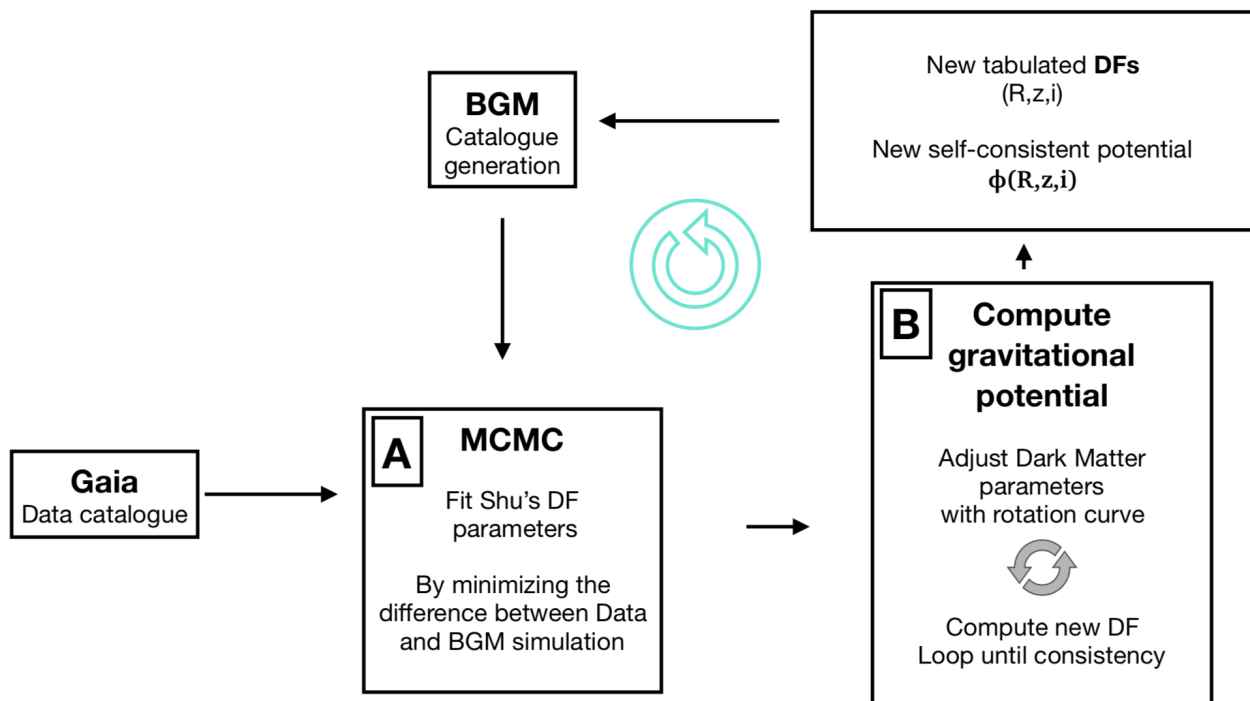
New tabulated **DFs**
(R,z,i)

New self-consistent potential
$\phi(R,z,i)$

**BGM**
Catalogue generation

**Gaia**
Data catalogue

**A**

**MCMC**

Fit Shu's DF parameters

By minimizing the difference between Data and BGM simulation

**B**

**Compute gravitational potential**

Adjust Dark Matter parameters with rotation curve

Compute new DF
Loop until consistency